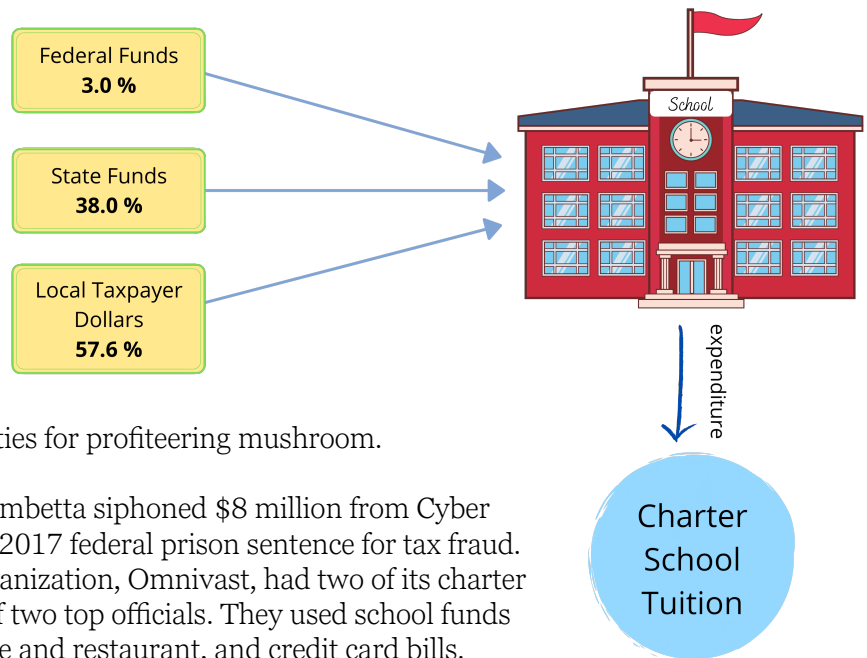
Federal Funds
3.0 %

State Funds
38.0 %

Local Taxpayer Dollars
57.6 %

School

expenditure

Charter School Tuition

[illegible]ties for profiteering mushroom.

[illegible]mbetta siphoned $8 million from Cyber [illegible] 2017 federal prison sentence for tax fraud. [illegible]anization, Omnivast, had two of its charter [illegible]f two top officials. They used school funds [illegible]e and restaurant, and credit card bills.